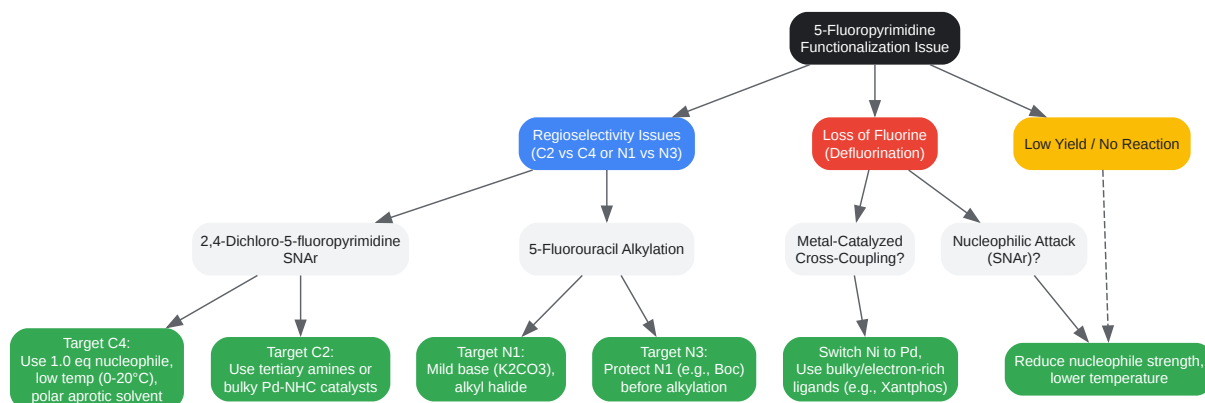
5-Fluoropyrimidine Functionalization Issue

Regioselectivity Issues (C2 vs C4 or N1 vs N3)

Loss of Fluorine (Defluorination)

Low Yield / No Reaction

2,4-Dichloro-5-fluoropyrimidine SNAr

5-Fluorouracil Alkylation

Metal-Catalyzed Cross-Coupling?

Nucleophilic Attack (SNAr)?

Target C4: Use 1.0 eq nucleophile, low temp (0-20°C), polar aprotic solvent

Target C2: Use tertiary amines or bulky Pd-NHC catalysts

Target N1: Mild base (K2CO3), alkyl halide

Target N3: Protect N1 (e.g., Boc) before alkylation

Switch Ni to Pd, Use bulky/electron-rich ligands (e.g., Xantphos)

Reduce nucleophile strength, lower temperature